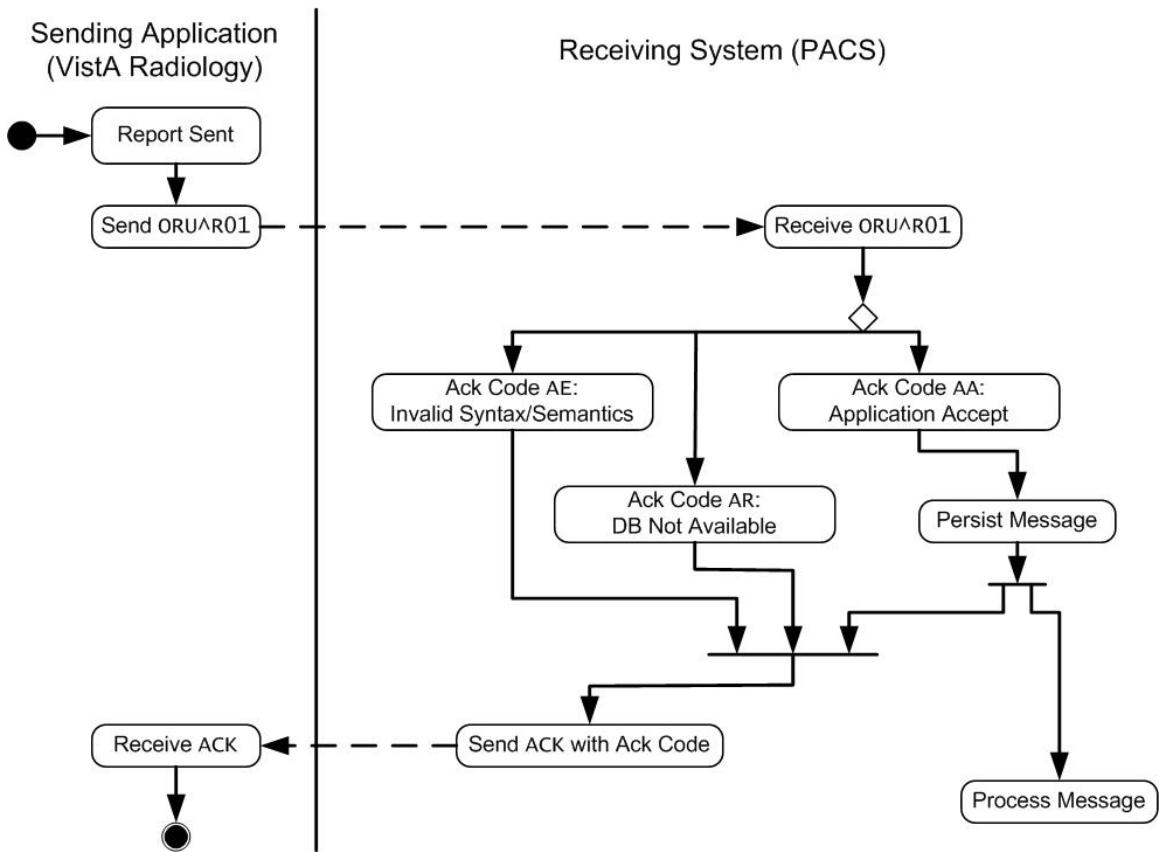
Sending Application (VistA Radiology)

Receiving System (PACS)

Report Sent

Send ORU^R01

Receive ORU^R01

Ack Code AE: Invalid Syntax/Semantics

Ack Code AA: Application Accept

Ack Code AR: DB Not Available

Persist Message

Receive ACK

Send ACK with Ack Code

Process Message